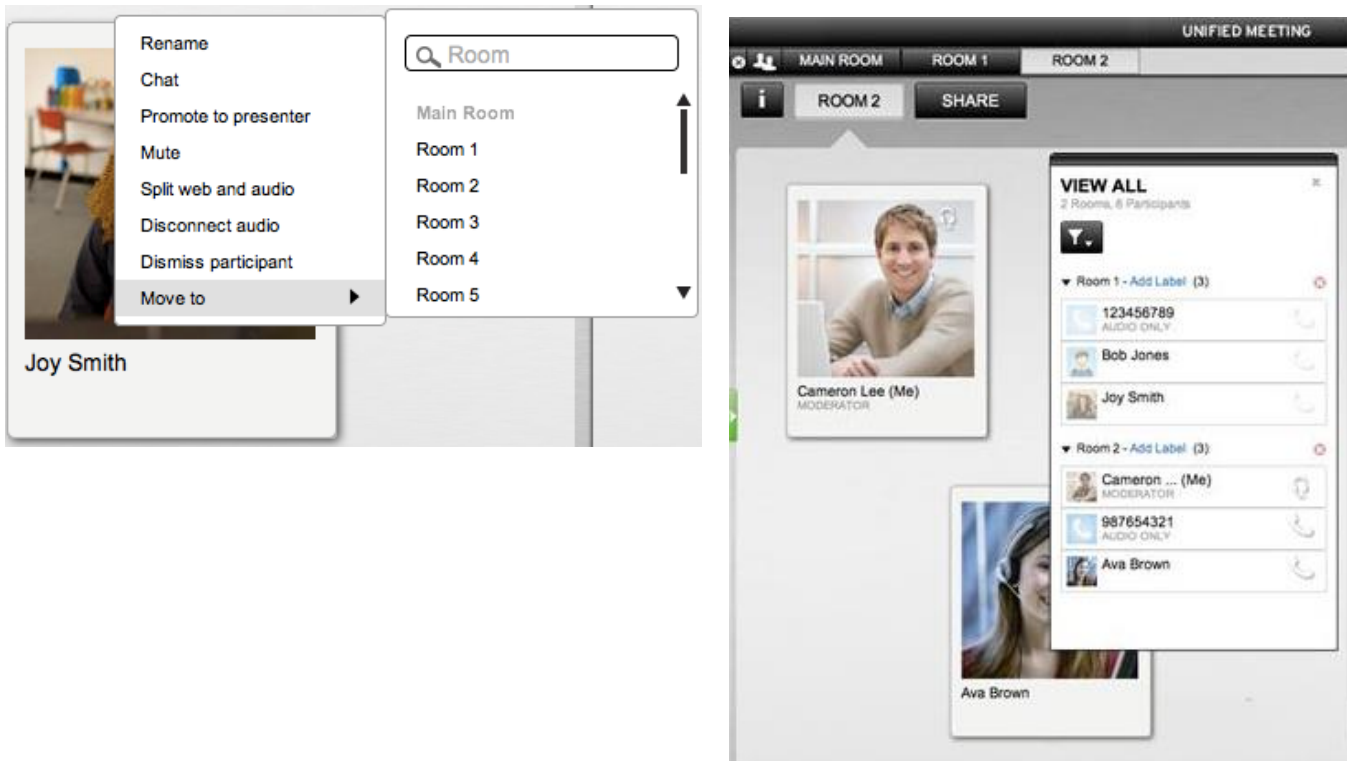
Rename
Chat
Promote to presenter
Mute
Split web and audio
Disconnect audio
Dismiss participant
Move to

Room

Main Room
Room 1
Room 2
Room 3
Room 4
Room 5

Joy Smith

UNIFIED MEETING

MAIN ROOM
ROOM 1
ROOM 2

i
ROOM 2
SHARE

Cameron Lee (Me)
MODERATOR

Ava Brown

VIEW ALL
2 Rooms, 6 Participants

Room 1 - Add Label (3)
123456789
AUDIO ONLY
Bob Jones
Joy Smith

Room 2 - Add Label (3)
Cameron ... (Me)
MODERATOR
987654321
AUDIO ONLY
Ava Brown